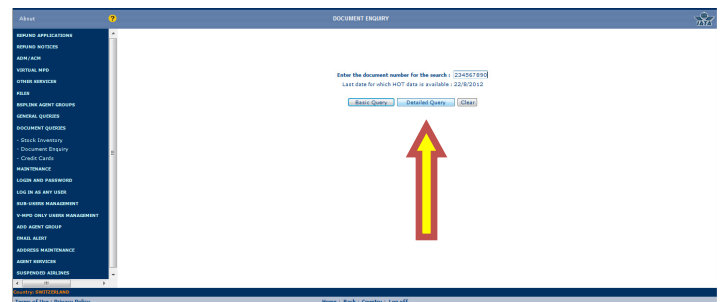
About
?
DOCUMENT ENQUIRY
IATA

REFUND APPLICATIONS
REFUND NOTICES
ADM/ACM
VIRTUAL MPD
OTHER SERVICES
FILES
BSPLINK AGENT GROUPS
GENERAL QUERIES
DOCUMENT QUERIES
- Stock Inventory
- Document Enquiry
- Credit Cards
MAINTENANCE
LOGIN AND PASSWORD
LOG IN AS ANY USER
SUB-USERS MANAGEMENT
V-MPD ONLY USERS MANAGEMENT
ADD AGENT GROUP
EMAIL ALERT
ADDRESS MAINTENANCE
AGENT SERVICES
SUSPENDED AIRLINES

Enter the document number for the search : 234567890
Last date for which HOT data is available : 22/8/2012

Basic Query
Detailed Query
Clear

Country: SWITZERLAND
Terms of Use - Privacy Policy
Home - Back - Country - Log off